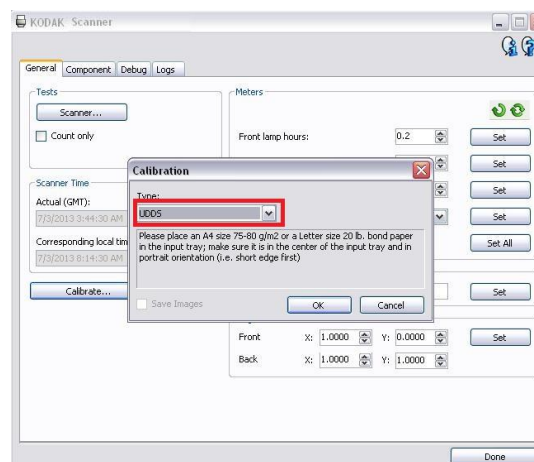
KODAK Scanner

General | Component | Debug | Logs

Tests
Scanner...
Count only

Meters
Front lamp hours: 0.2 Set
Set
Set
Set
Set All

Scanner Time
Actual (GMT):
7/3/2013 3:44:30 AM
Corresponding local tim
7/3/2013 8:14:30 AM

Calibrate...

Calibration
Type:
UDDS
Please place an A4 size 75-80 g/m2 or a Letter size 20 lb. bond paper in the input tray; make sure it is in the center of the input tray and in portrait orientation (i.e. short edge first)
Save Images
OK
Cancel

Set

Front X: 1.0000 Y: 0.0000 Set
Back X: 1.0000 Y: 1.0000

Done